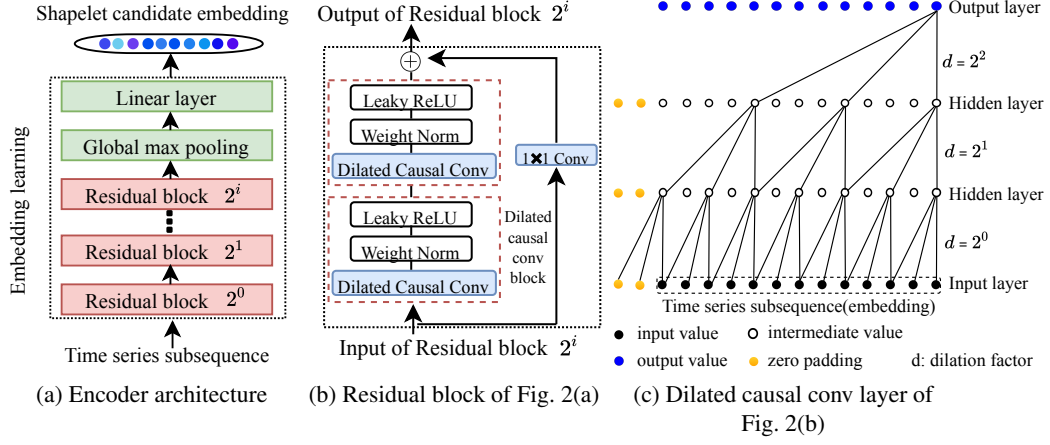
Shapelet candidate embedding

Embedding learning

Linear layer

Global max pooling

Residual block $2^i$

Residual block $2^1$

Residual block $2^0$

Time series subsequence

(a) Encoder architecture

Output of Residual block $2^i$

Leaky ReLU

Weight Norm

Dilated Causal Conv

1×1 Conv

Leaky ReLU

Weight Norm

Dilated Causal Conv

Dilated causal conv block

Input of Residual block $2^i$

(b) Residual block of Fig. 2(a)

Output layer

$d = 2^2$

Hidden layer

$d = 2^1$

Hidden layer

$d = 2^0$

Input layer

Time series subsequence(embedding)

input value

intermediate value

output value

zero padding

d: dilation factor

(c) Dilated causal conv layer of Fig. 2(b)